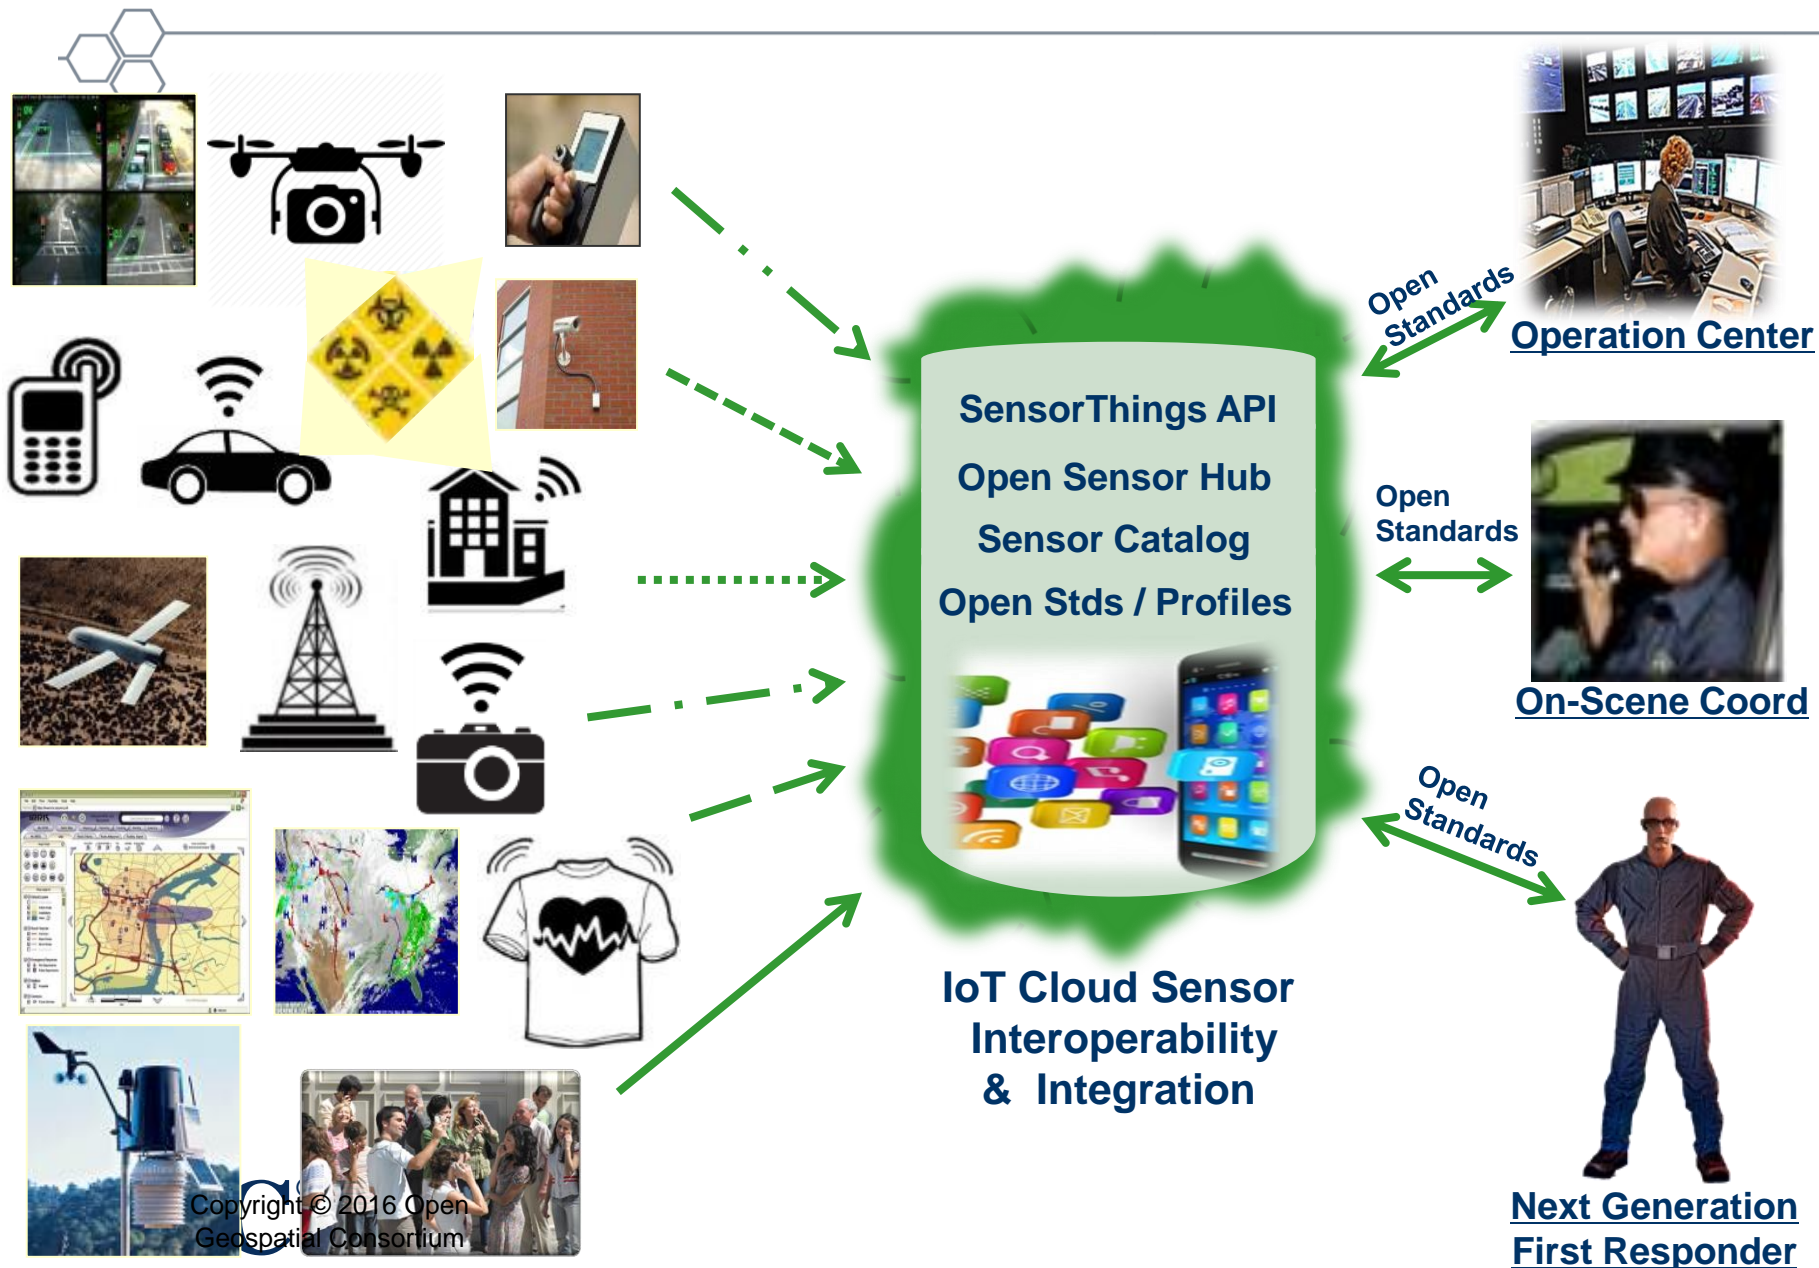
SensorThings API

Open Sensor Hub

Sensor Catalog

Open Stds / Profiles

IoT Cloud Sensor Interoperability & Integration

Open Standards

Operation Center

Open Standards

On-Scene Coord

Open Standards

Next Generation First Responder

Copyright © 2016 Open Geospatial Consortium